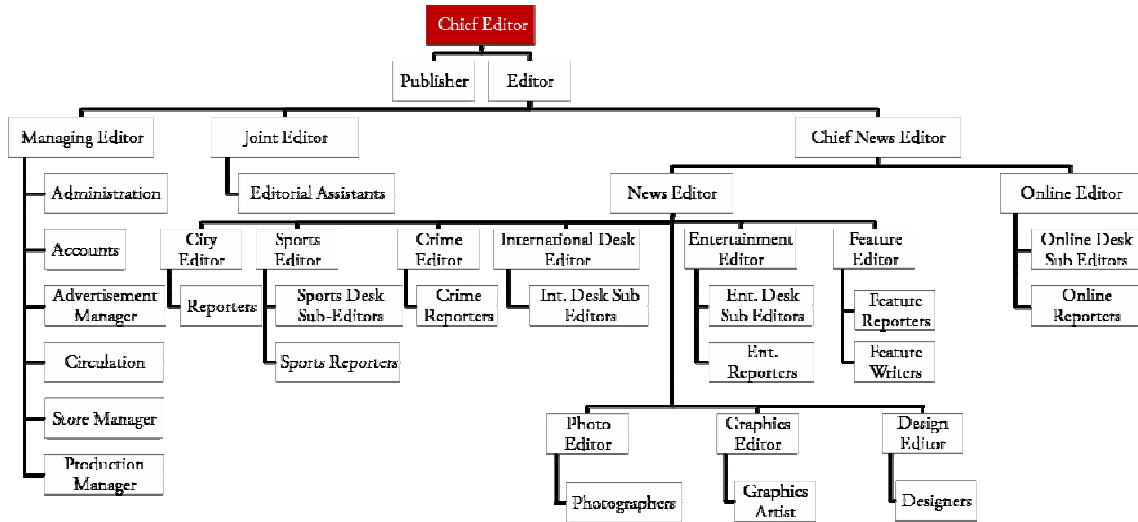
Chief Editor

Publisher

Editor

Managing Editor

Administration

Accounts

Advertisement Manager

Circulation

Store Manager

Production Manager

Joint Editor

Editorial Assistants

Chief News Editor

News Editor

City Editor

Reporters

Sports Editor

Sports Desk Sub-Editors

Sports Reporters

Crime Editor

Crime Reporters

International Desk Editor

Int. Desk Sub Editors

Entertainment Editor

Ent. Desk Sub Editors

Ent. Reporters

Feature Editor

Feature Reporters

Feature Writers

Photo Editor

Photographers

Graphics Editor

Graphics Artist

Design Editor

Designers

Online Editor

Online Desk Sub Editors

Online Reporters